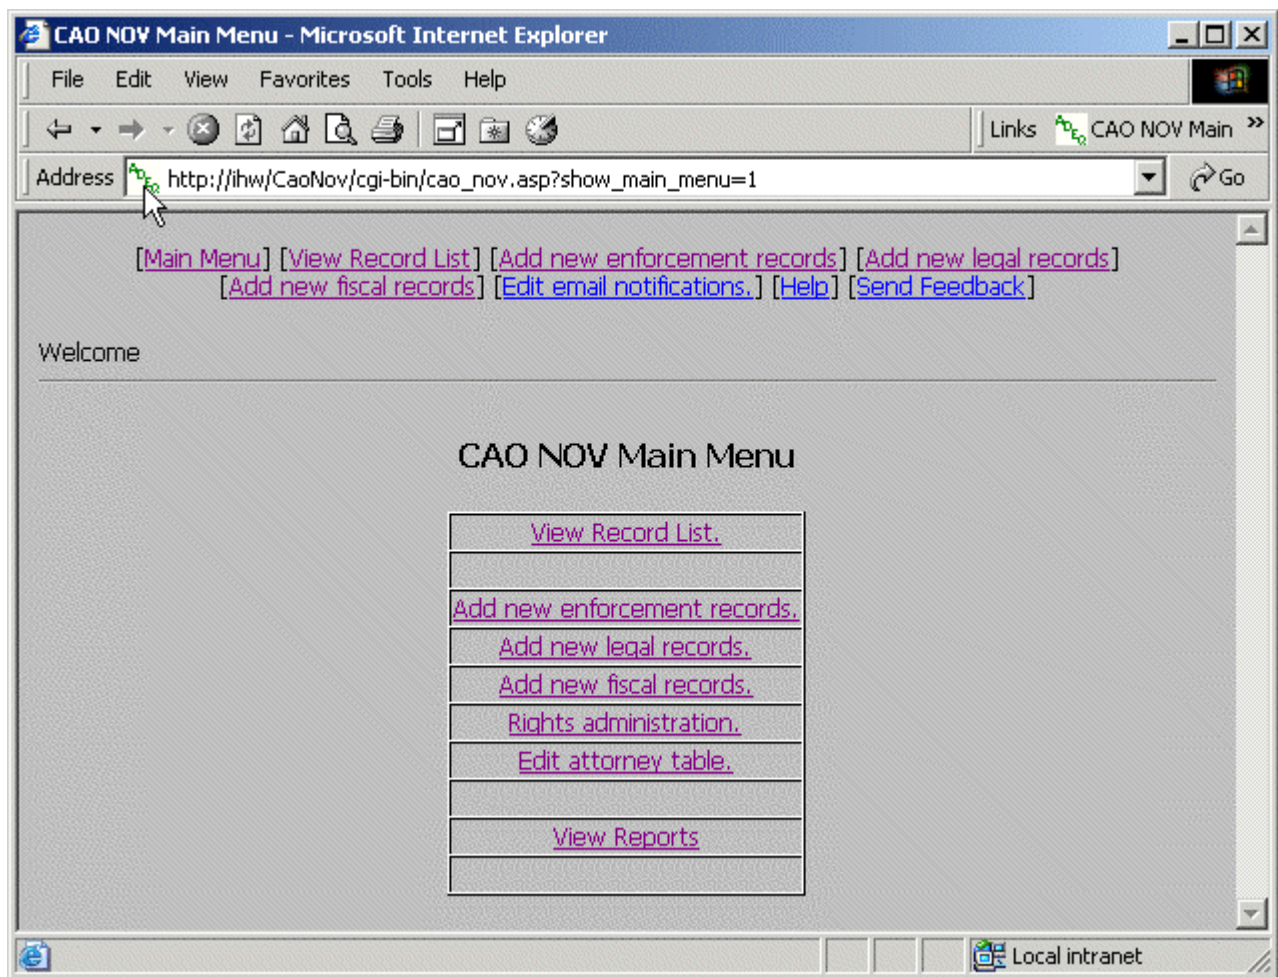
CAO NOV Main Menu - Microsoft Internet Explorer

File Edit View Favorites Tools Help

Links CAO NOV Main

Address http://ihw/CaoNov/cgi-bin/cao_nov.asp?show_main_menu=1 Go

[Main Menu] [View Record List] [Add new enforcement records] [Add new legal records] [Add new fiscal records] [Edit email notifications.] [Help] [Send Feedback]

Welcome

CAO NOV Main Menu

| View Record List. |
|---|
| |
| Add new enforcement records. |
| Add new legal records. |
| Add new fiscal records. |
| Rights administration. |
| Edit attorney table. |
| |
| View Reports |
| |

Local intranet